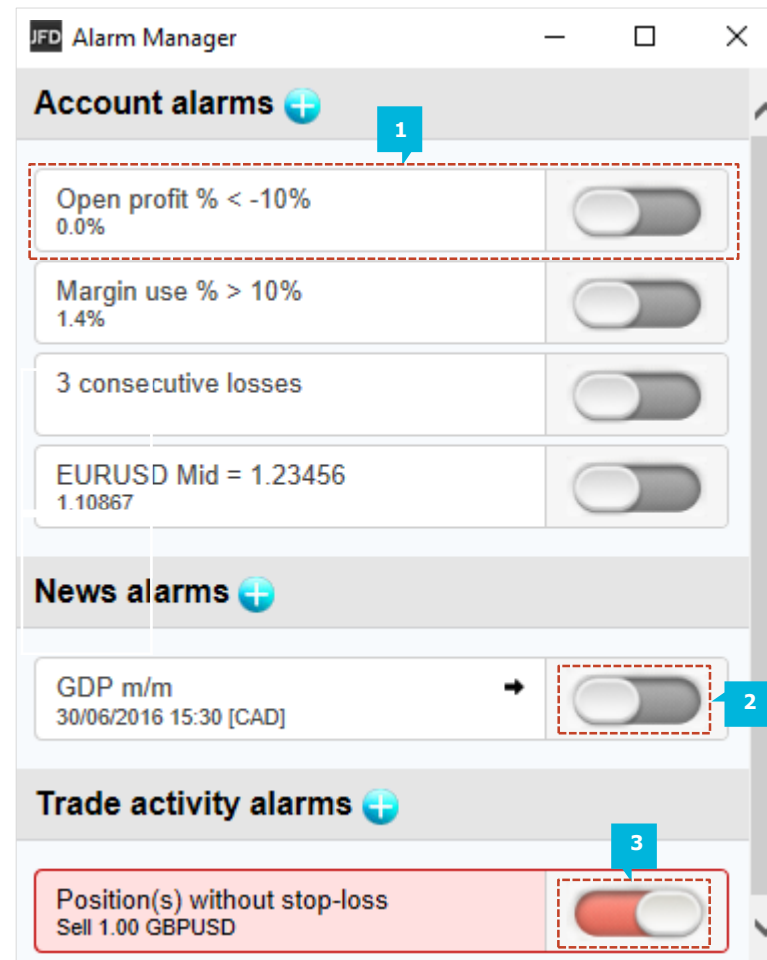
JFD Alarm Manager

Account alarms

1

Open profit % < -10%
0.0%

Margin use % > 10%
1.4%

3 consecutive losses

EURUSD Mid = 1.23456
1.10867

News alarms

GDP m/m
30/06/2016 15:30 [CAD]

2

Trade activity alarms

3

Position(s) without stop-loss
Sell 1.00 GBPUSD